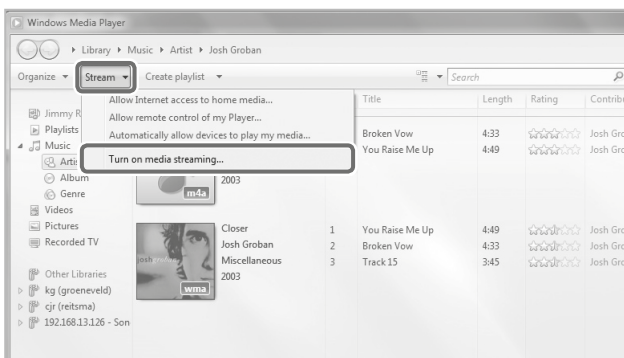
Windows Media Player

Library ▸ Music ▸ Artist ▸ Josh Groban

Organize ▾ Stream ▾ Create playlist ▾

Search

Allow Internet access to home media...
Allow remote control of my Player...
Automatically allow devices to play my media...
Turn on media streaming...

Jimmy R
Playlists
Music
Artis
Album
Genre
Videos
Pictures
Recorded TV

Other Libraries
kg (groeneveld)
cjr (reitsma)
192.168.13.126 - Son

| | | Title | Length | Rating | Contrib |
|---|---|---|---|---|---|
| | | Broken Vow | 4:33 | | Josh Gro |
| | | You Raise Me Up | 4:49 | | Josh Gro |

2003
m4a

| | | Title | Length | Rating | Contrib |
|---|---|---|---|---|---|
| Closer | 1 | You Raise Me Up | 4:49 | | Josh Gro |
| Josh Groban | 2 | Broken Vow | 4:33 | | Josh Gro |
| Miscellaneous | 3 | Track 15 | 3:45 | | Josh Gro |
| 2003 | | | | | |

josh groban
wma